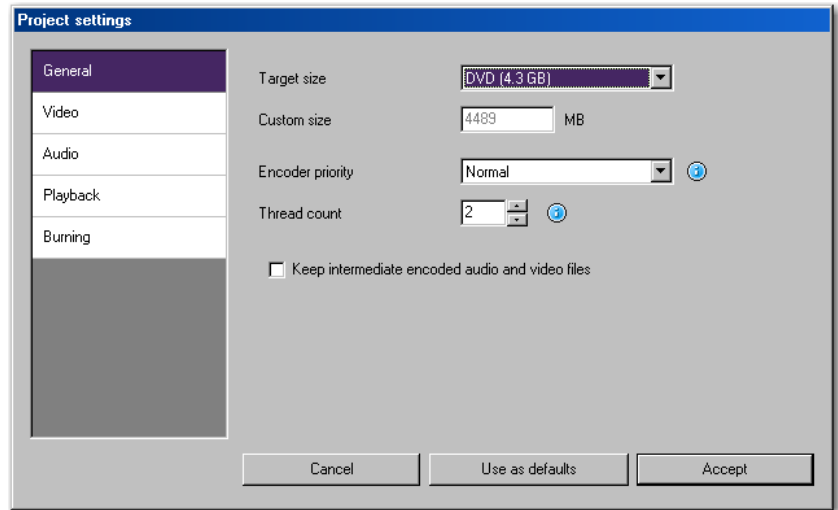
Project settings

General
Video
Audio
Playback
Burning

Target size DVD (4.3 GB)
Custom size 4489 MB

Encoder priority Normal
Thread count 2

Keep intermediate encoded audio and video files

Cancel
Use as defaults
Accept